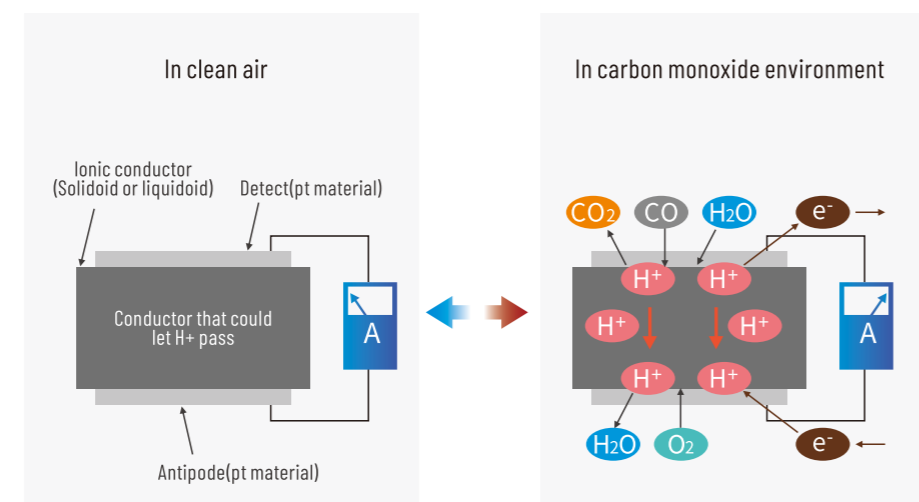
In clean air

Ionic conductor
(Solidoid or liquidoid)

Detect(pt material)

Conductor that could let H+ pass

A

Antipode(pt material)

In carbon monoxide environment

$CO_2$ CO $H_2O$ $e^-$

$H^+$ $H^+$

$H^+$ $H^+$

$H^+$ $H^+$

A

$H_2O$ $O_2$ $e^-$